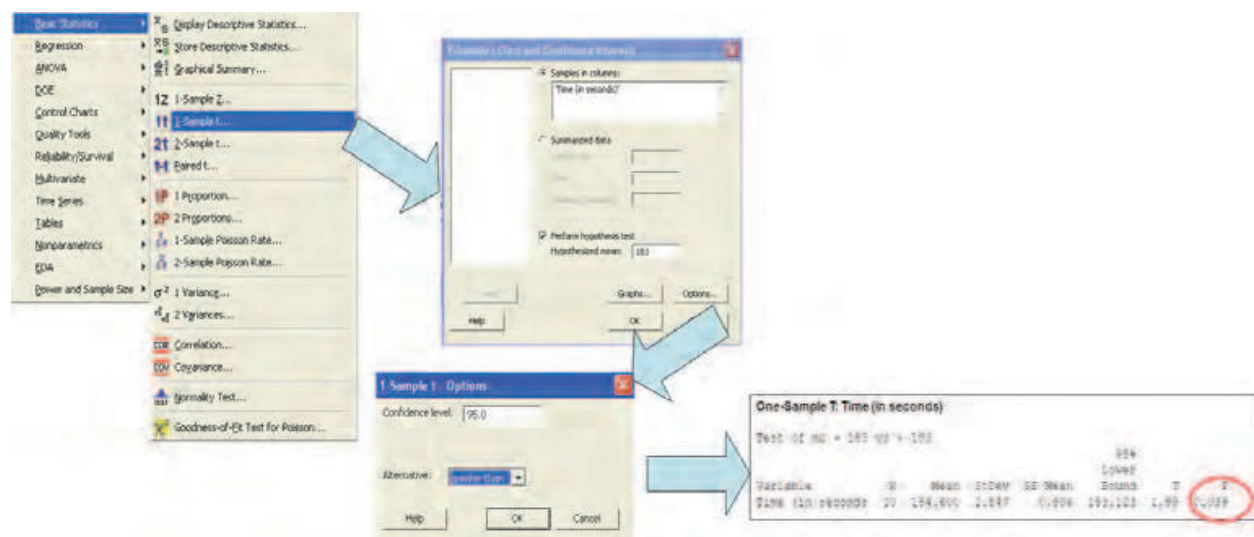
Basic Statistics
Regression
ANOVA
DOE
Control Charts
Quality Tools
Reliability/Survival
Multivariate
Time Series
Tables
Nonparametrics
EDA
Power and Sample Size

Display Descriptive Statistics...
Store Descriptive Statistics...
Graphical Summary...
1-Sample Z...
1-Sample t...
2-Sample t...
Paired t...
1 Proportion...
2 Proportions...
1-Sample Poisson Rate...
2-Sample Poisson Rate...
1 Variance...
2 Variances...
Correlation...
Covariance...
Normality Test...
Goodness-of-Fit Test for Poisson...

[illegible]
Samples in columns:
'Time (in seconds)'
Summarized data
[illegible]
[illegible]
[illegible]
Perform hypothesis test
Hypothesized mean: 183
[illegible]
Graphs...
Options...
Help
OK

1-Sample t - Options
Confidence level: 95.0
Alternative: greater than
Help
OK
Cancel

One-Sample T: Time (in seconds)

Test of mu = 183 vs > 183

| Variable | N | Mean | StDev | SE Mean | 95% Lower Bound | T | P |
|---|---|---|---|---|---|---|---|
| Time (in seconds) | 20 | 184.600 | 3.647 | 0.806 | 183.123 | 1.99 | 0.031 |